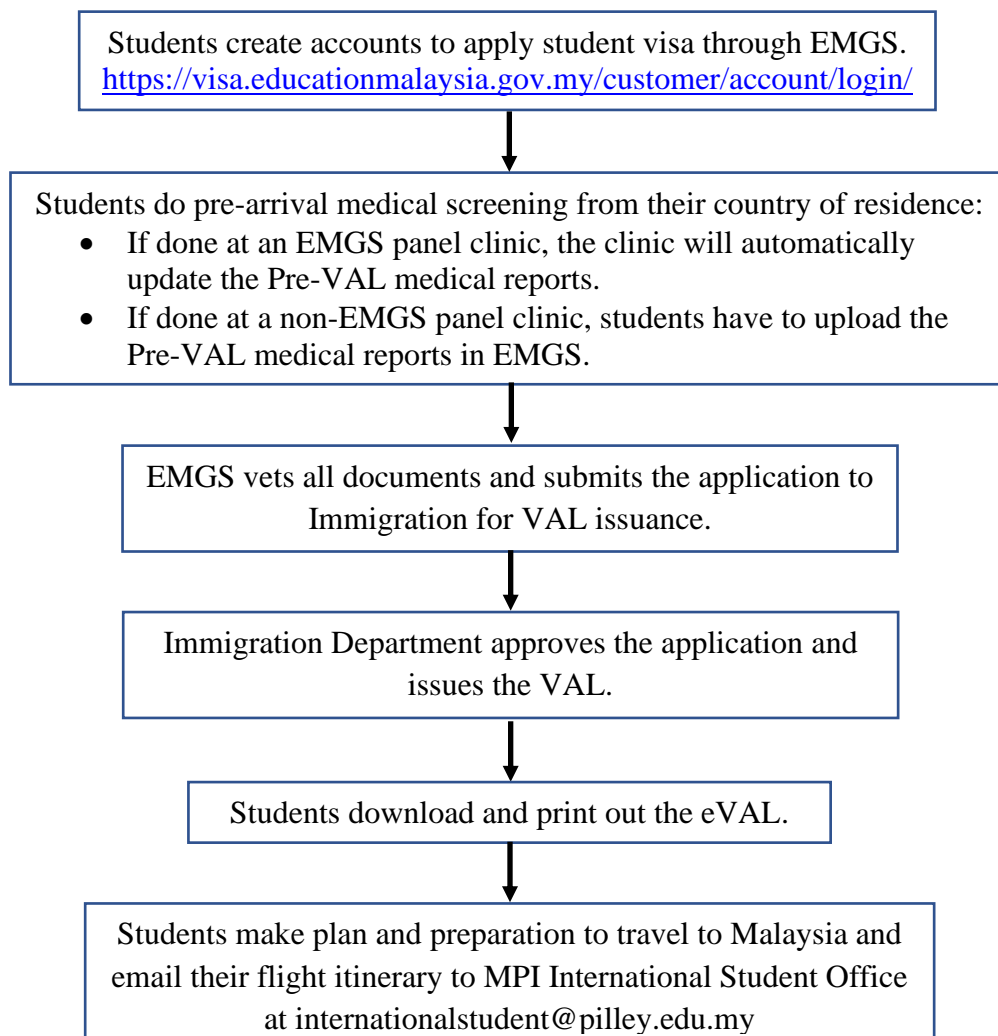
Students create accounts to apply student visa through EMGS.
https://visa.educationmalaysia.gov.my/customer/account/login/

Students do pre-arrival medical screening from their country of residence:
- If done at an EMGS panel clinic, the clinic will automatically update the Pre-VAL medical reports.
- If done at a non-EMGS panel clinic, students have to upload the Pre-VAL medical reports in EMGS.

EMGS vets all documents and submits the application to Immigration for VAL issuance.

Immigration Department approves the application and issues the VAL.

Students download and print out the eVAL.

Students make plan and preparation to travel to Malaysia and email their flight itinerary to MPI International Student Office at internationalstudent@pilley.edu.my